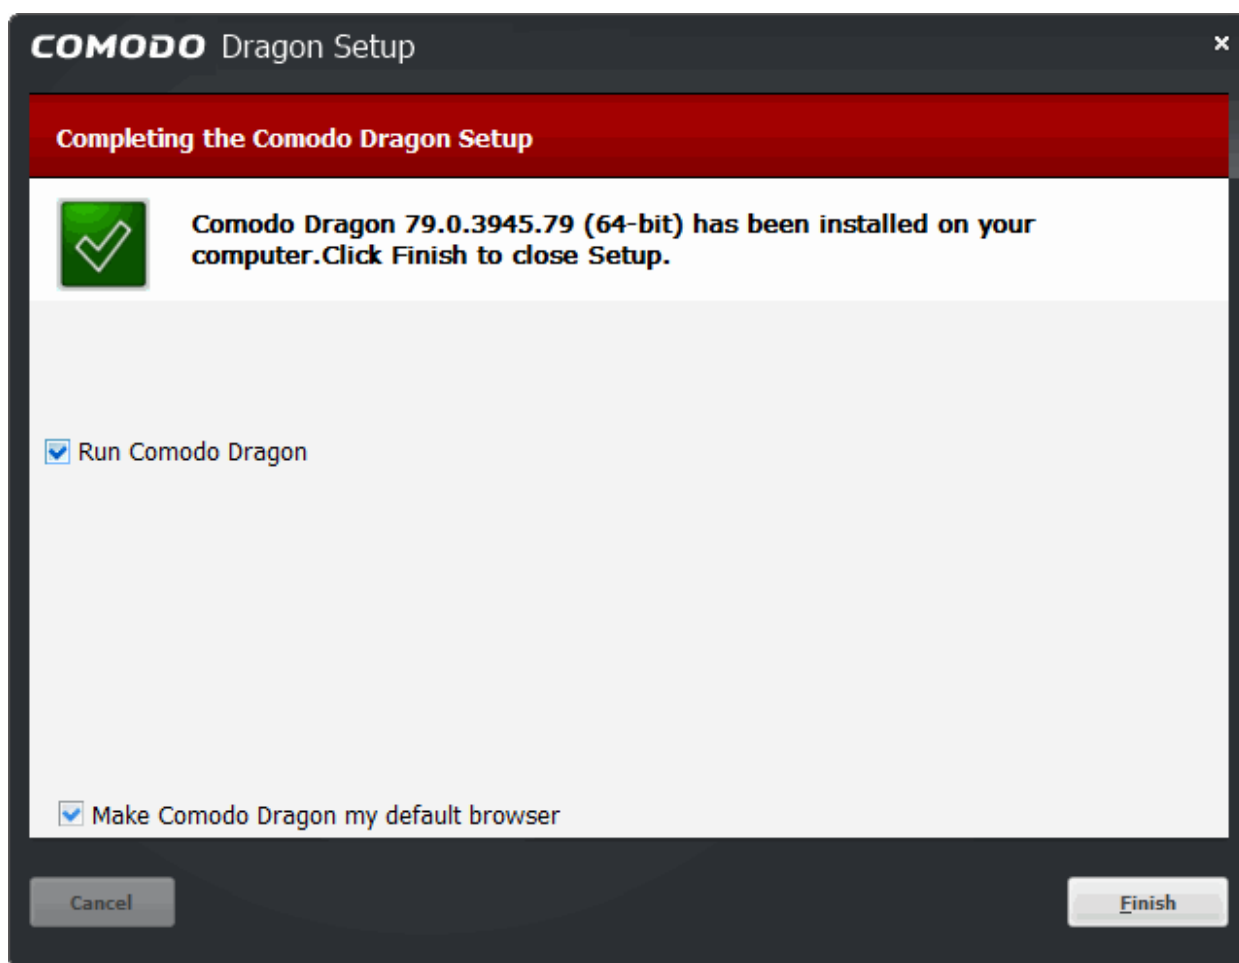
COMODO Dragon Setup

×

Completing the Comodo Dragon Setup

Comodo Dragon 79.0.3945.79 (64-bit) has been installed on your computer.Click Finish to close Setup.

Run Comodo Dragon

Make Comodo Dragon my default browser

Cancel

Finish